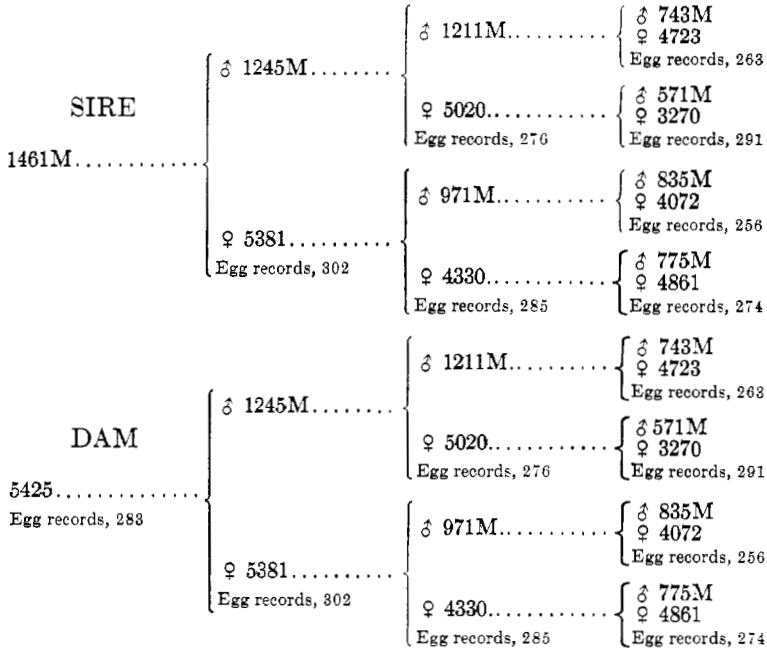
SIRE

1461M............

♂ 1245M........

♂ 1211M..........

♂ 743M
♀ 4723
Egg records, 263

♀ 5020..............
Egg records, 276

♂ 571M
♀ 3270
Egg records, 291

♀ 5381..........
Egg records, 302

♂ 971M............

♂ 835M
♀ 4072
Egg records, 256

♀ 4330..............
Egg records, 285

♂ 775M
♀ 4861
Egg records, 274

DAM

5425..............
Egg records, 283

♂ 1245M........

♂ 1211M..........

♂ 743M
♀ 4723
Egg records, 263

♀ 5020..............
Egg records, 276

♂ 571M
♀ 3270
Egg records, 291

♀ 5381..........
Egg records, 302

♂ 971M............

♂ 835M
♀ 4072
Egg records, 256

♀ 4330..............
Egg records, 285

♂ 775M
♀ 4861
Egg records, 274